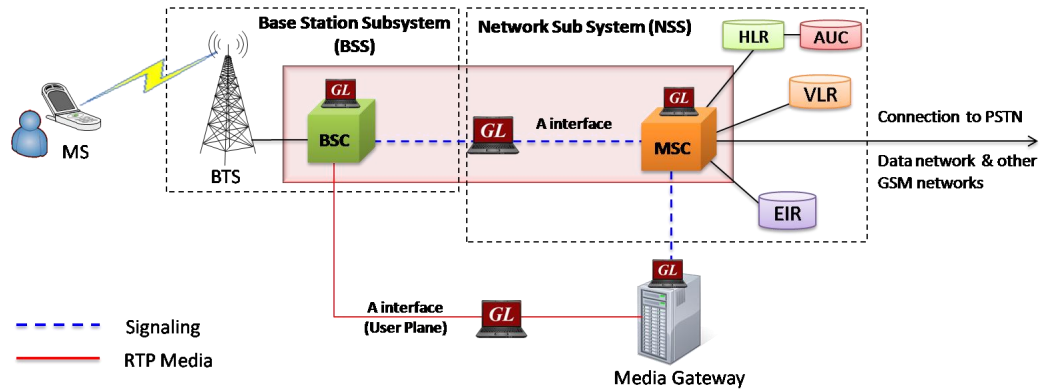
Base Station Subsystem (BSS)

Network Sub System (NSS)

HLR

AUC

VLR

GL

GL

GL

MS

BTS

BSC

A interface

MSC

Connection to PSTN

Data network & other GSM networks

EIR

GL

A interface (User Plane)

GL

Signaling

RTP Media

Media Gateway